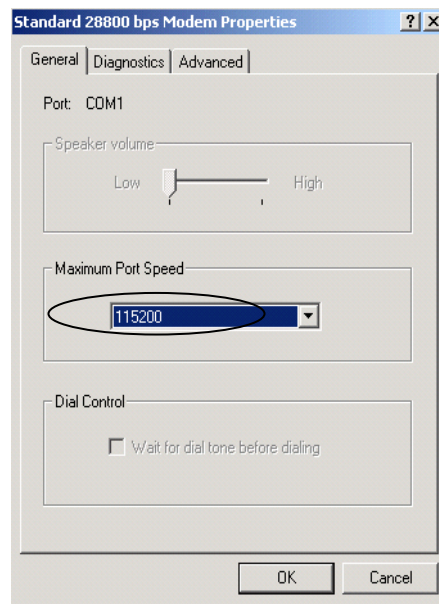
Standard 28800 bps Modem Properties

?

×

General

Diagnostics

Advanced

Port: COM1

Speaker volume

Low

High

Maximum Port Speed

115200

Dial Control

Wait for dial tone before dialing

OK

Cancel